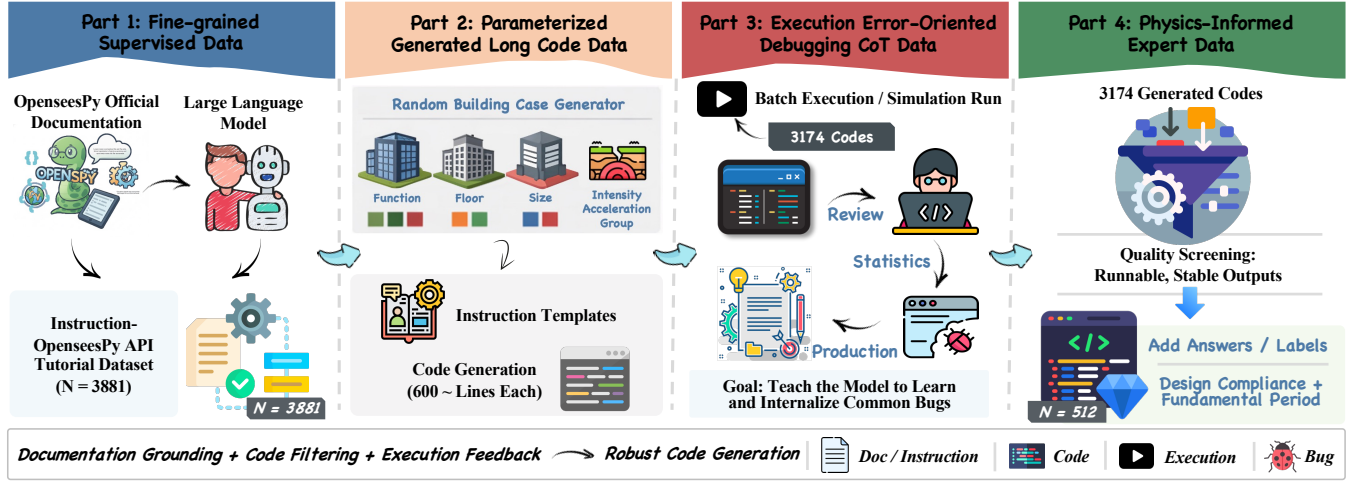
Part 1: Fine-grained Supervised Data

OpenseesPy Official Documentation

Large Language Model

OPENSPY

Instruction-OpenseesPy API Tutorial Dataset (N = 3881)

N = 3881

Part 2: Parameterized Generated Long Code Data

Random Building Case Generator

Function

Floor

Size

Intensity Acceleration Group

Instruction Templates

Code Generation (600 ~ Lines Each)

Part 3: Execution Error-Oriented Debugging CoT Data

Batch Execution / Simulation Run

3174 Codes

Review

Statistics

Production

Goal: Teach the Model to Learn and Internalize Common Bugs

Part 4: Physics-Informed Expert Data

3174 Generated Codes

Quality Screening: Runnable, Stable Outputs

Add Answers / Labels

Design Compliance + Fundamental Period

N = 512

Documentation Grounding + Code Filtering + Execution Feedback → Robust Code Generation

Doc / Instruction

Code

Execution

Bug